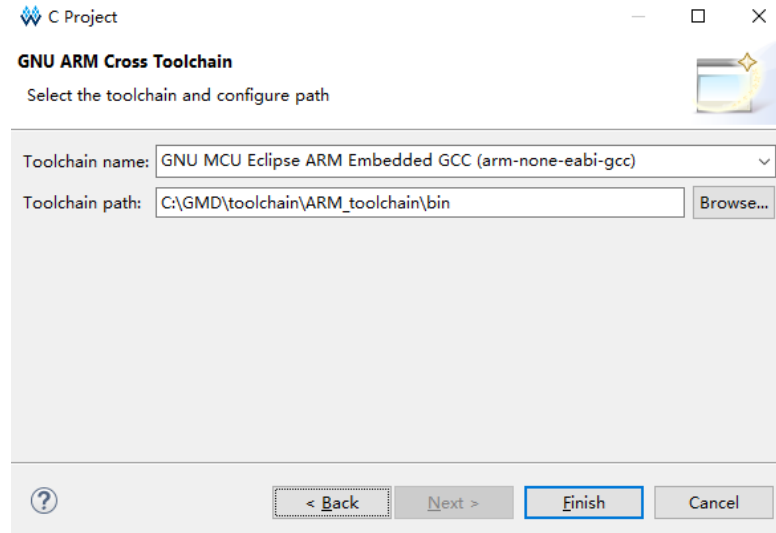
C Project

GNU ARM Cross Toolchain

Select the toolchain and configure path

Toolchain name: GNU MCU Eclipse ARM Embedded GCC (arm-none-eabi-gcc)

Toolchain path: C:\GMD\toolchain\ARM_toolchain\bin

Browse...

?

< Back

Next >

Finish

Cancel